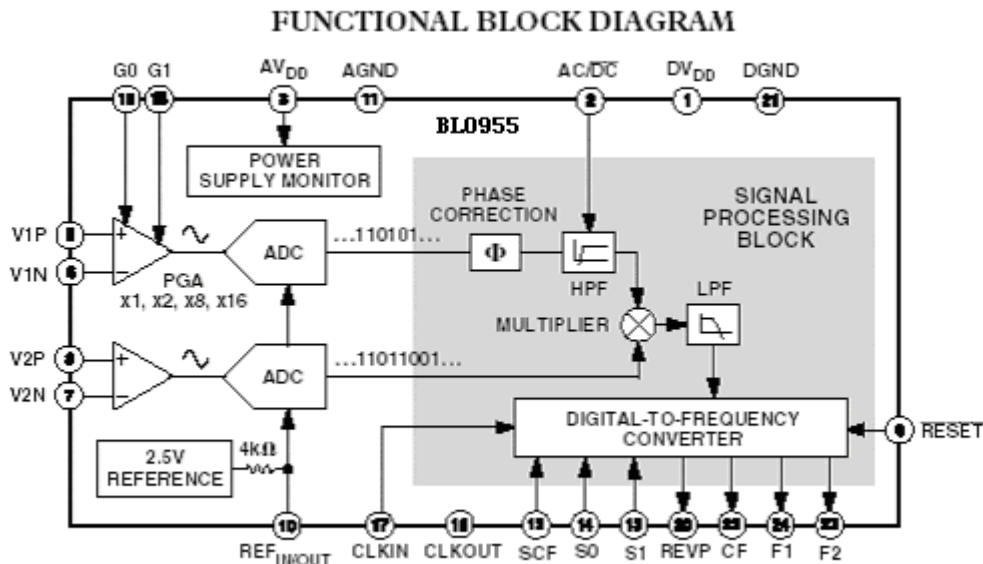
FUNCTIONAL BLOCK DIAGRAM

G0 G1 $AV_{DD}$ AGND $AC/\overline{DC}$ $DV_{DD}$ DGND

19 15 3 11 2 1 21

BL0955

POWER SUPPLY MONITOR

PHASE CORRECTION

SIGNAL PROCESSING BLOCK

V1P 5
V1N 6

PGA
x1, x2, x8, x16

ADC ...110101...

Φ

HPF

LPF

MULTIPLIER

V2P 8
V2N 7

ADC ...11011001...

DIGITAL-TO-FREQUENCY CONVERTER

RESET

2.5V REFERENCE

4kΩ

10 17 18 13 14 15 20 22 24 23

$REF_{IN/OUT}$ CLKIN CLKOUT SCF S0 S1 REVP CF F1 F2